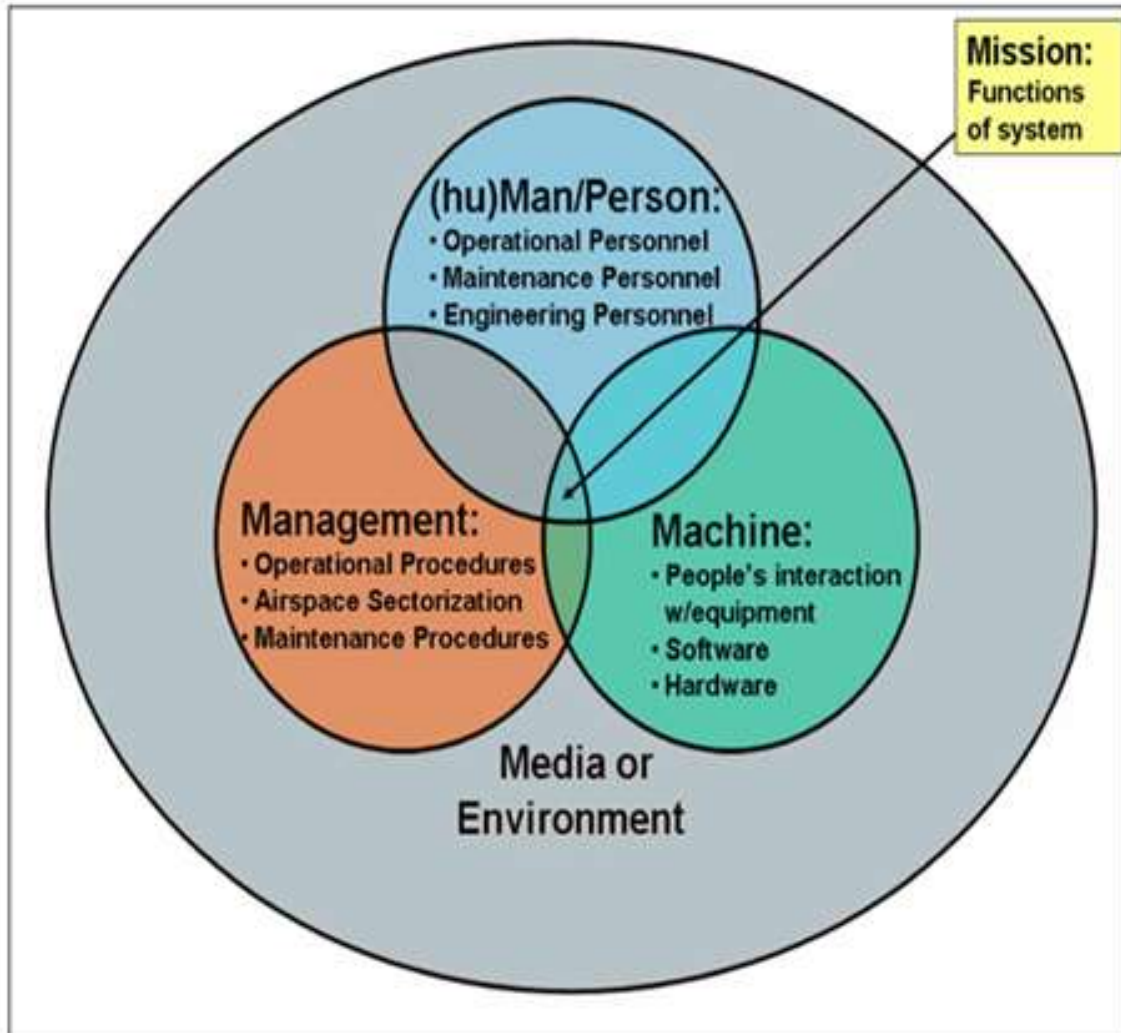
Mission:
Functions of system

(hu)Man/Person:
• Operational Personnel
• Maintenance Personnel
• Engineering Personnel

Management:
• Operational Procedures
• Airspace Sectorization
• Maintenance Procedures

Machine:
• People's interaction w/equipment
• Software
• Hardware

Media or Environment